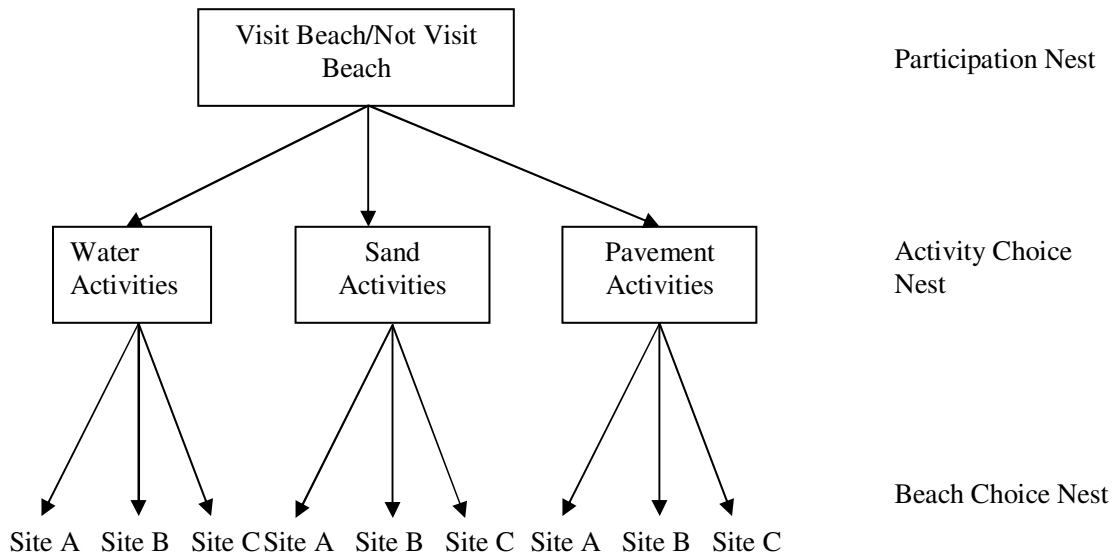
Visit Beach/Not Visit Beach

Participation Nest

Water Activities

Sand Activities

Pavement Activities

Activity Choice Nest

Beach Choice Nest

Site A Site B Site C Site A Site B Site C Site A Site B Site C